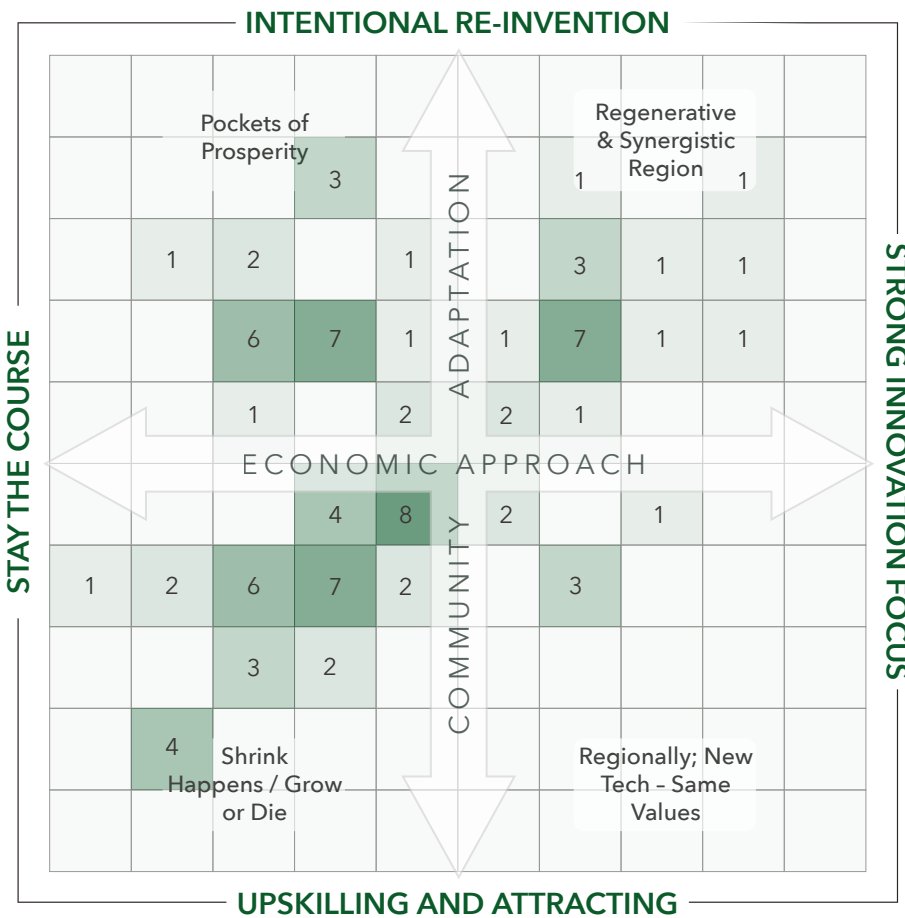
INTENTIONAL RE-INVENTION

STAY THE COURSE

STRONG INNOVATION FOCUS

UPSKILLING AND ATTRACTING

Pockets of Prosperity

Regenerative & Synergistic Region

ADAPTATION

ECONOMIC APPROACH

COMMUNITY

Shrink Happens / Grow or Die

Regionally; New Tech – Same Values

| | | | | | | | | | |
|---|---|---|---|---|---|---|---|---|---|
| | | | | | | | | | |
| | | | 3 | | | | 1 | | 1 |
| | 1 | 2 | | 1 | | | 3 | 1 | 1 |
| | | 6 | 7 | 1 | | 1 | 7 | 1 | 1 |
| | | 1 | | 2 | | 2 | 1 | | |
| | | | | | | | | | |
| | | | 4 | 8 | | 2 | | 1 | |
| 1 | 2 | 6 | 7 | 2 | | | 3 | | |
| | | 3 | 2 | | | | | | |
| | 4 | | | | | | | | |
| | | | | | | | | | |